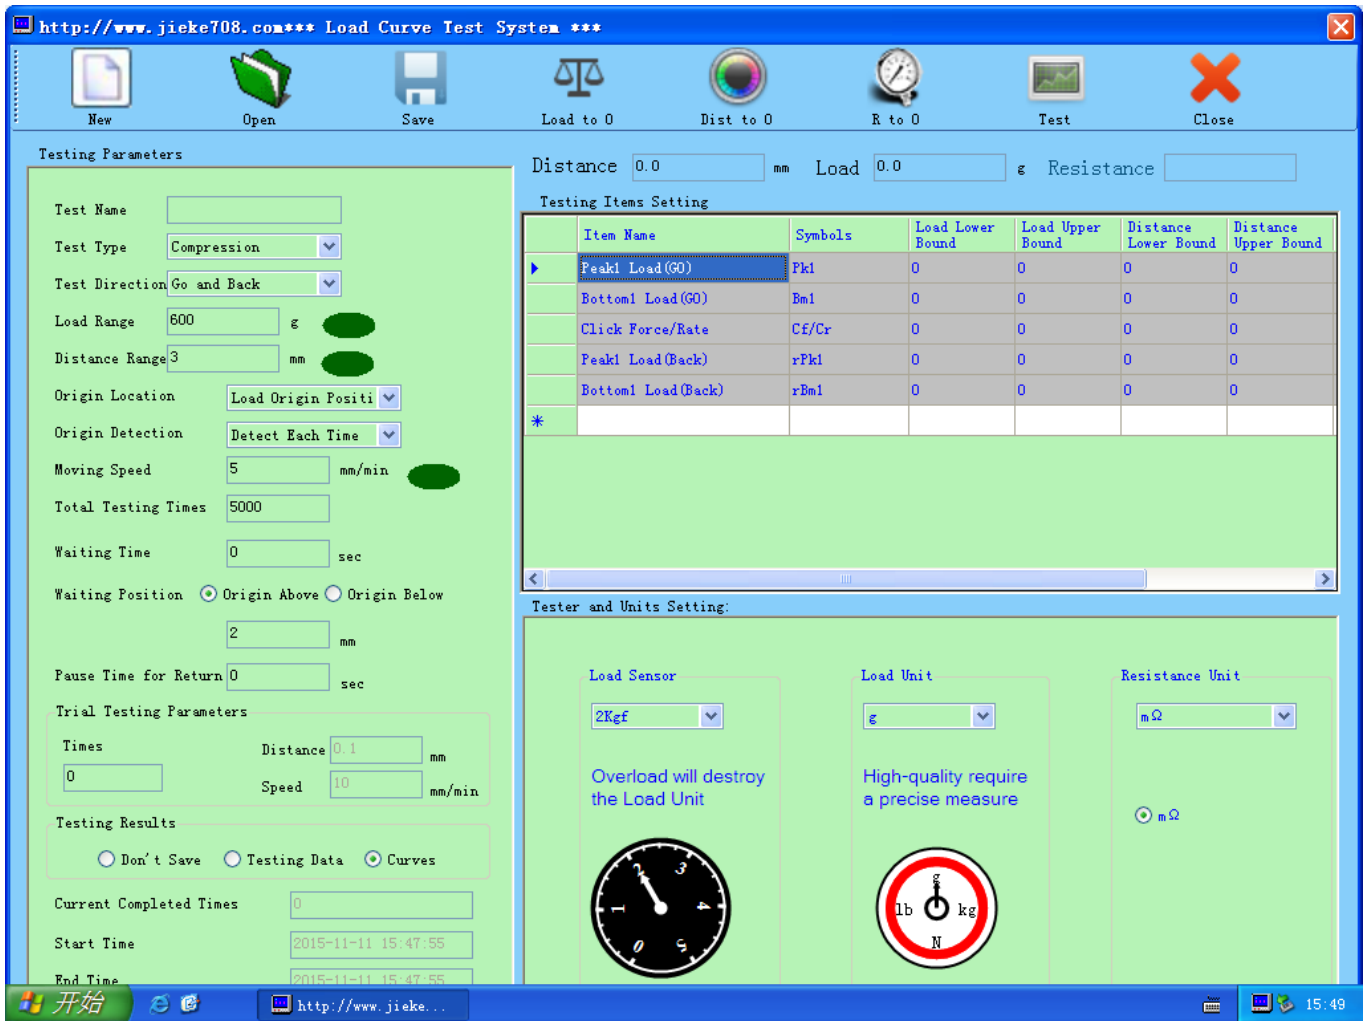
http://www.jieke708.com*** Load Curve Test System ***

New Open Save Load to 0 Dist to 0 R to 0 Test Close

Testing Parameters

Test Name
Test Type Compression
Test Direction Go and Back
Load Range 600 g
Distance Range 3 mm
Origin Location Load Origin Positi
Origin Detection Detect Each Time
Moving Speed 5 mm/min
Total Testing Times 5000
Waiting Time 0 sec
Waiting Position Origin Above Origin Below
2 mm
Pause Time for Return 0 sec

Trial Testing Parameters
Times 0
Distance 0.1 mm
Speed 10 mm/min

Testing Results
Don't Save Testing Data Curves

Current Completed Times 0
Start Time 2015-11-11 15:47:55
End Time 2015-11-11 15:47:55

Distance 0.0 mm Load 0.0 g Resistance

Testing Items Setting

| | Item Name | Symbols | Load Lower Bound | Load Upper Bound | Distance Lower Bound | Distance Upper Bound |
|---|---|---|---|---|---|---|
| ▶ | Peak1 Load(GO) | Pk1 | 0 | 0 | 0 | 0 |
| | Bottom1 Load(GO) | Bm1 | 0 | 0 | 0 | 0 |
| | Click Force/Rate | Cf/Cr | 0 | 0 | 0 | 0 |
| | Peak1 Load(Back) | rPk1 | 0 | 0 | 0 | 0 |
| | Bottom1 Load(Back) | rBm1 | 0 | 0 | 0 | 0 |
| * | | | | | | |

Tester and Units Setting:

Load Sensor 2Kgf
Overload will destroy the Load Unit

Load Unit g
High-quality require a precise measure

Resistance Unit mΩ
mΩ

lb g kg N

开始 http://www.jieke... 15:49